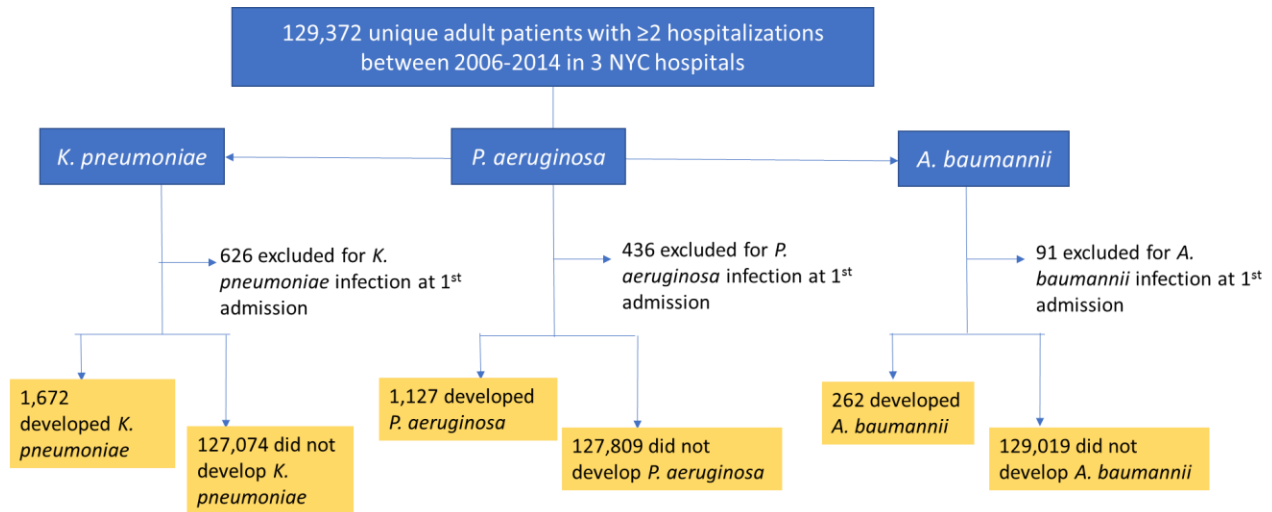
129,372 unique adult patients with ≥2 hospitalizations between 2006-2014 in 3 NYC hospitals

K. pneumoniae

P. aeruginosa

A. baumannii

626 excluded for K. pneumoniae infection at 1$^{st}$ admission

1,672 developed K. pneumoniae

127,074 did not develop K. pneumoniae

436 excluded for P. aeruginosa infection at 1$^{st}$ admission

1,127 developed P. aeruginosa

127,809 did not develop P. aeruginosa

91 excluded for A. baumannii infection at 1$^{st}$ admission

262 developed A. baumannii

129,019 did not develop A. baumannii